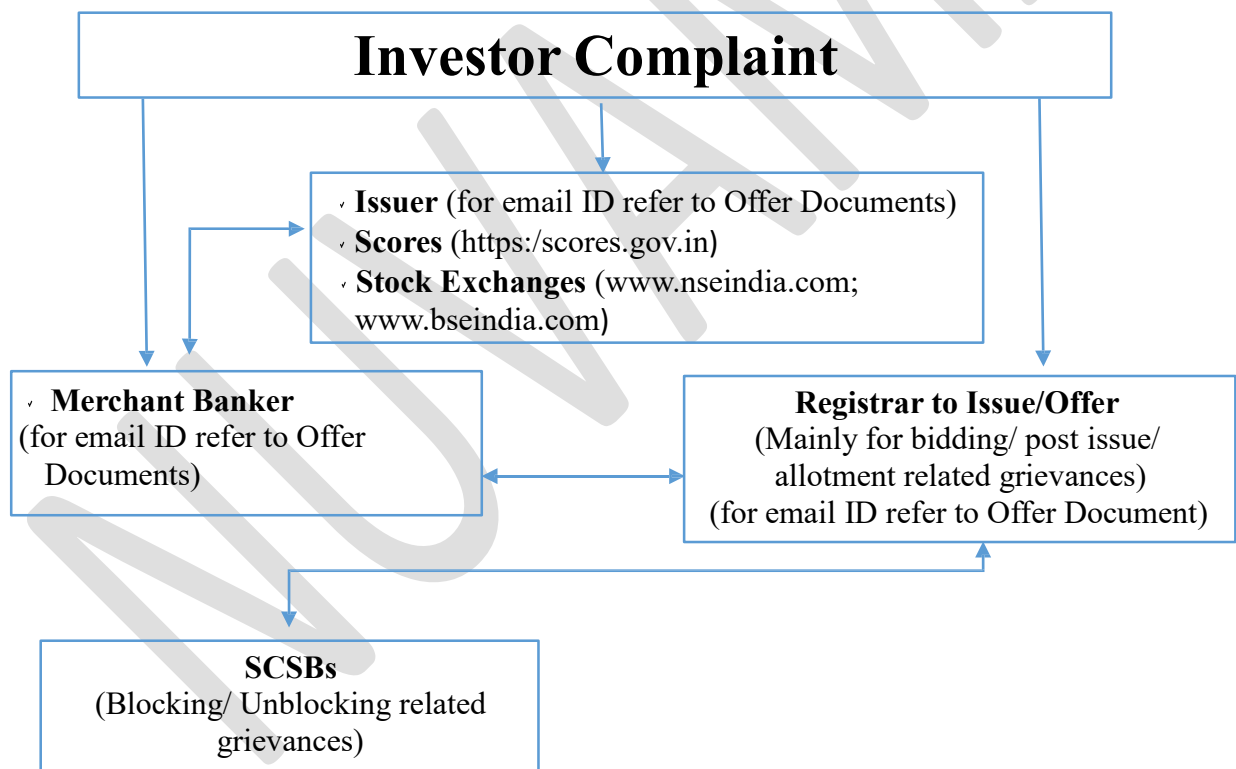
Investor Complaint

Issuer (for email ID refer to Offer Documents)
Scores (https:/scores.gov.in)
Stock Exchanges (www.nseindia.com; www.bseindia.com)

Merchant Banker
(for email ID refer to Offer Documents)

Registrar to Issue/Offer
(Mainly for bidding/ post issue/ allotment related grievances)
(for email ID refer to Offer Document)

SCSBs
(Blocking/ Unblocking related grievances)

NUVAMA